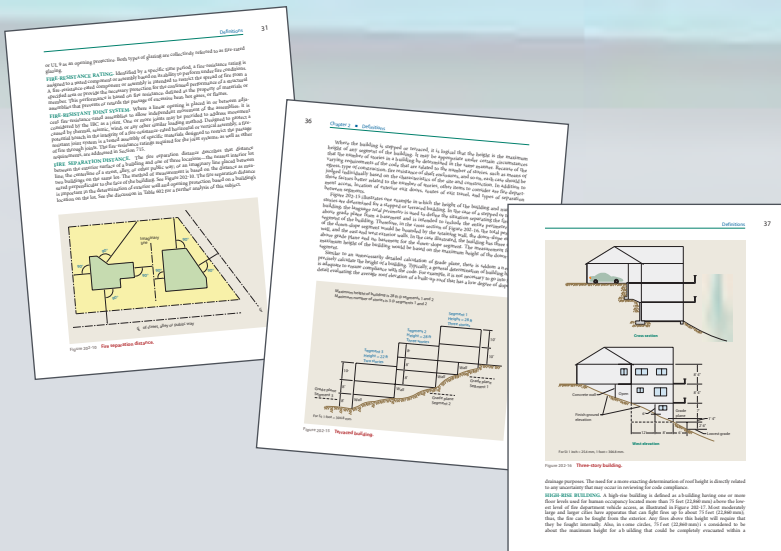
31

Definitions

or UL 9 as an opening protective. Both types of glazing are collectively referred to as fire-rated glazing.

FIRE-RESISTANCE RATING. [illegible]

FIRE-RESISTANT JOINT SYSTEM. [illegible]

FIRE SEPARATION DISTANCE. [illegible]

Figure 202-10 Fire separation distance.

36

Chapter 2 ■ Definitions

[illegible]

Figure 202-15 Stepped building.

Definitions

37

Cross section

West elevation

Figure 202-16 Three-story building.

drainage purposes. The need for a more exacting determination of roof height is directly related to any uncertainty that may occur in reviewing for code compliance.

HIGH-RISE BUILDING. A high-rise building is defined as a building having one or more floor levels used for human occupancy located more than 75 feet (22,860 mm) above the lowest level of fire department vehicle access, as illustrated in Figure 202-17. Must moderately large and larger cities have apparatus that can fight fires up to about 75 feet (22,860 mm); thus, the fire can be fought from the exterior. Any fires above this height will require that they be fought internally. Also, in some cases, 75 feet (22,860 mm) is considered to be about the maximum height for a building that could be completely evacuated within a